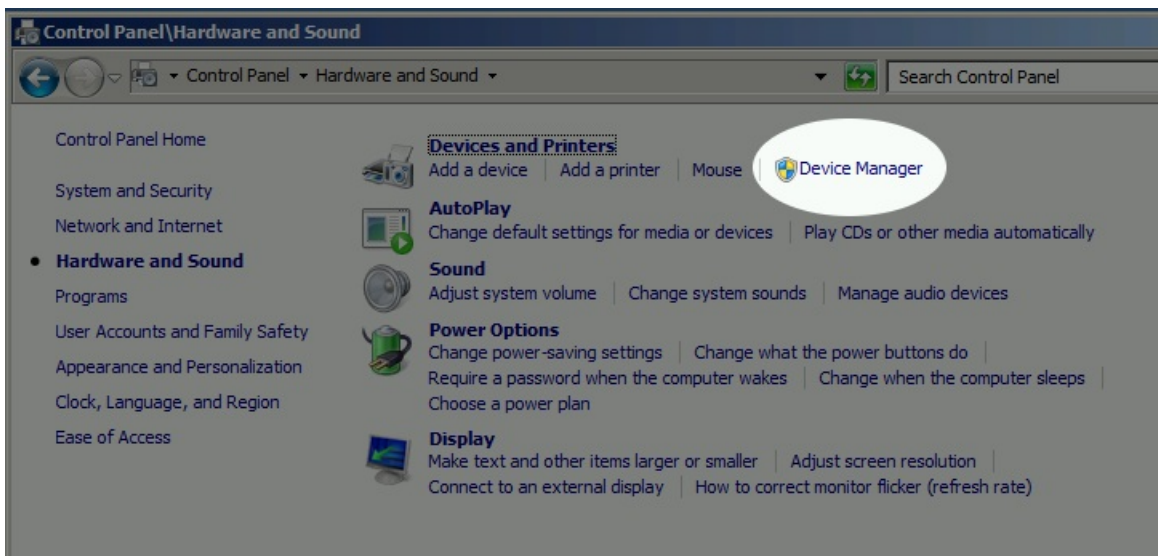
Control Panel\Hardware and Sound

Control Panel ▸ Hardware and Sound ▸

Search Control Panel

Control Panel Home

System and Security

Network and Internet

• Hardware and Sound

Programs

User Accounts and Family Safety

Appearance and Personalization

Clock, Language, and Region

Ease of Access

Devices and Printers
Add a device | Add a printer | Mouse | Device Manager

AutoPlay
Change default settings for media or devices | Play CDs or other media automatically

Sound
Adjust system volume | Change system sounds | Manage audio devices

Power Options
Change power-saving settings | Change what the power buttons do | Require a password when the computer wakes | Change when the computer sleeps | Choose a power plan

Display
Make text and other items larger or smaller | Adjust screen resolution | Connect to an external display | How to correct monitor flicker (refresh rate)